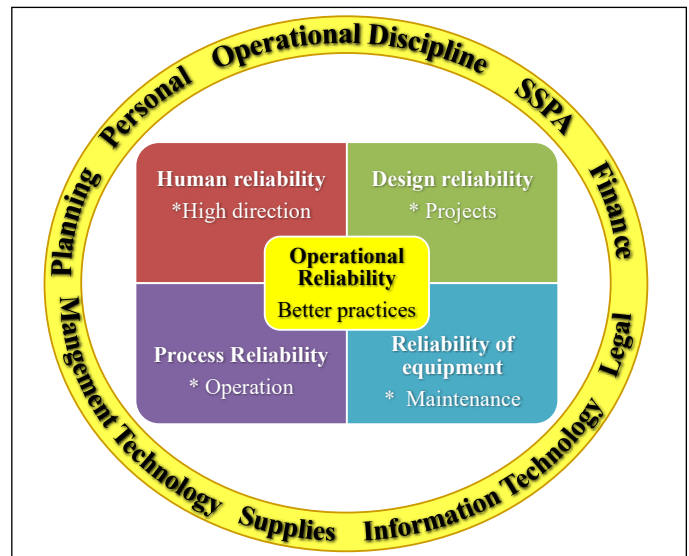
Operational Discipline SSPA Finance Legal Information Technology Supplies Mangement Technology Planning Personal

Human reliability
*High direction

Design reliability
* Projects

Operational Reliability
Better practices

Process Reliability
* Operation

Reliability of equipment
* Maintenance